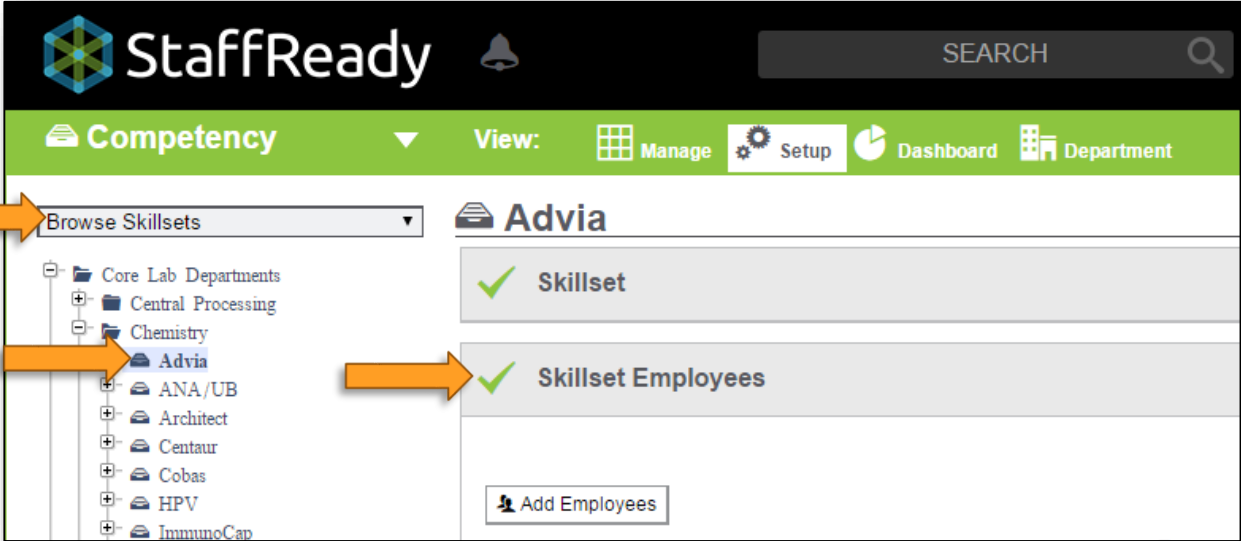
StaffReady

SEARCH

Competency

View: Manage Setup Dashboard Department

Browse Skillsets

Core Lab Departments
Central Processing
Chemistry
Advia
ANA/UB
Architect
Centaur
Cobas
HPV
ImmunoCap

Advia

Skillset

Skillset Employees

Add Employees